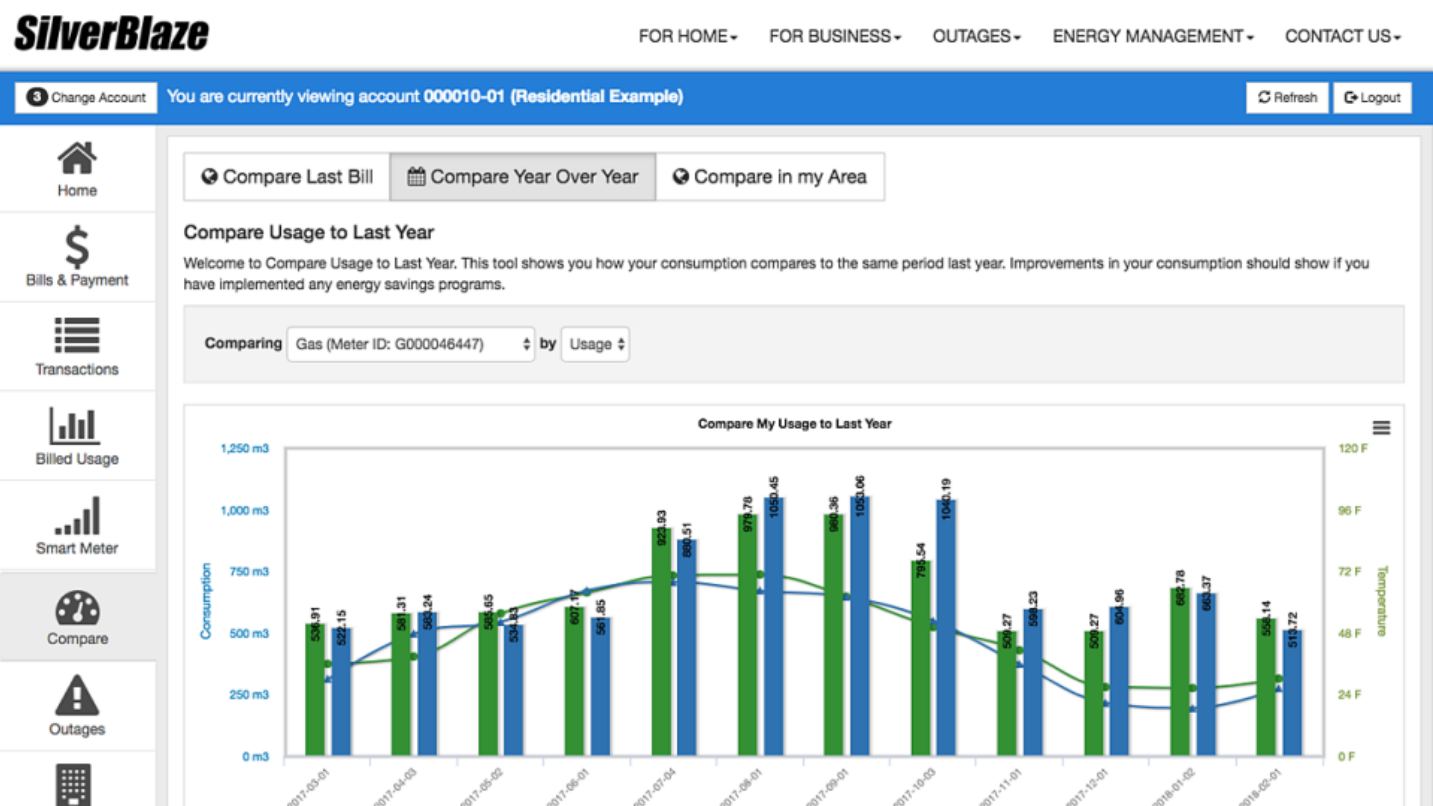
SilverBlaze

FOR HOME ▾ FOR BUSINESS ▾ OUTAGES ▾ ENERGY MANAGEMENT ▾ CONTACT US ▾

3 Change Account You are currently viewing account 000010-01 (Residential Example) Refresh Logout

Home

Bills & Payment

Transactions

Billed Usage

Smart Meter

Compare

Outages

Compare Last Bill Compare Year Over Year Compare in my Area

Compare Usage to Last Year

Welcome to Compare Usage to Last Year. This tool shows you how your consumption compares to the same period last year. Improvements in your consumption should show if you have implemented any energy savings programs.

Comparing Gas (Meter ID: G000046447) by Usage

Compare My Usage to Last Year

1,250 m3
1,000 m3
750 m3
500 m3
250 m3
0 m3

Consumption

120 F
96 F
72 F
48 F
24 F
0 F

Temperature

536.91 522.15 581.31 583.24 585.65 534.83 607.17 561.85 922.93 880.51 979.78 1050.45 980.36 1053.06 795.54 1040.19 509.27 598.23 509.27 604.96 682.78 663.37 558.14 513.72

2017-03-01 2017-04-03 2017-05-02 2017-06-01 2017-07-04 2017-08-01 2017-09-01 2017-10-03 2017-11-01 2017-12-01 2018-01-02 2018-02-01